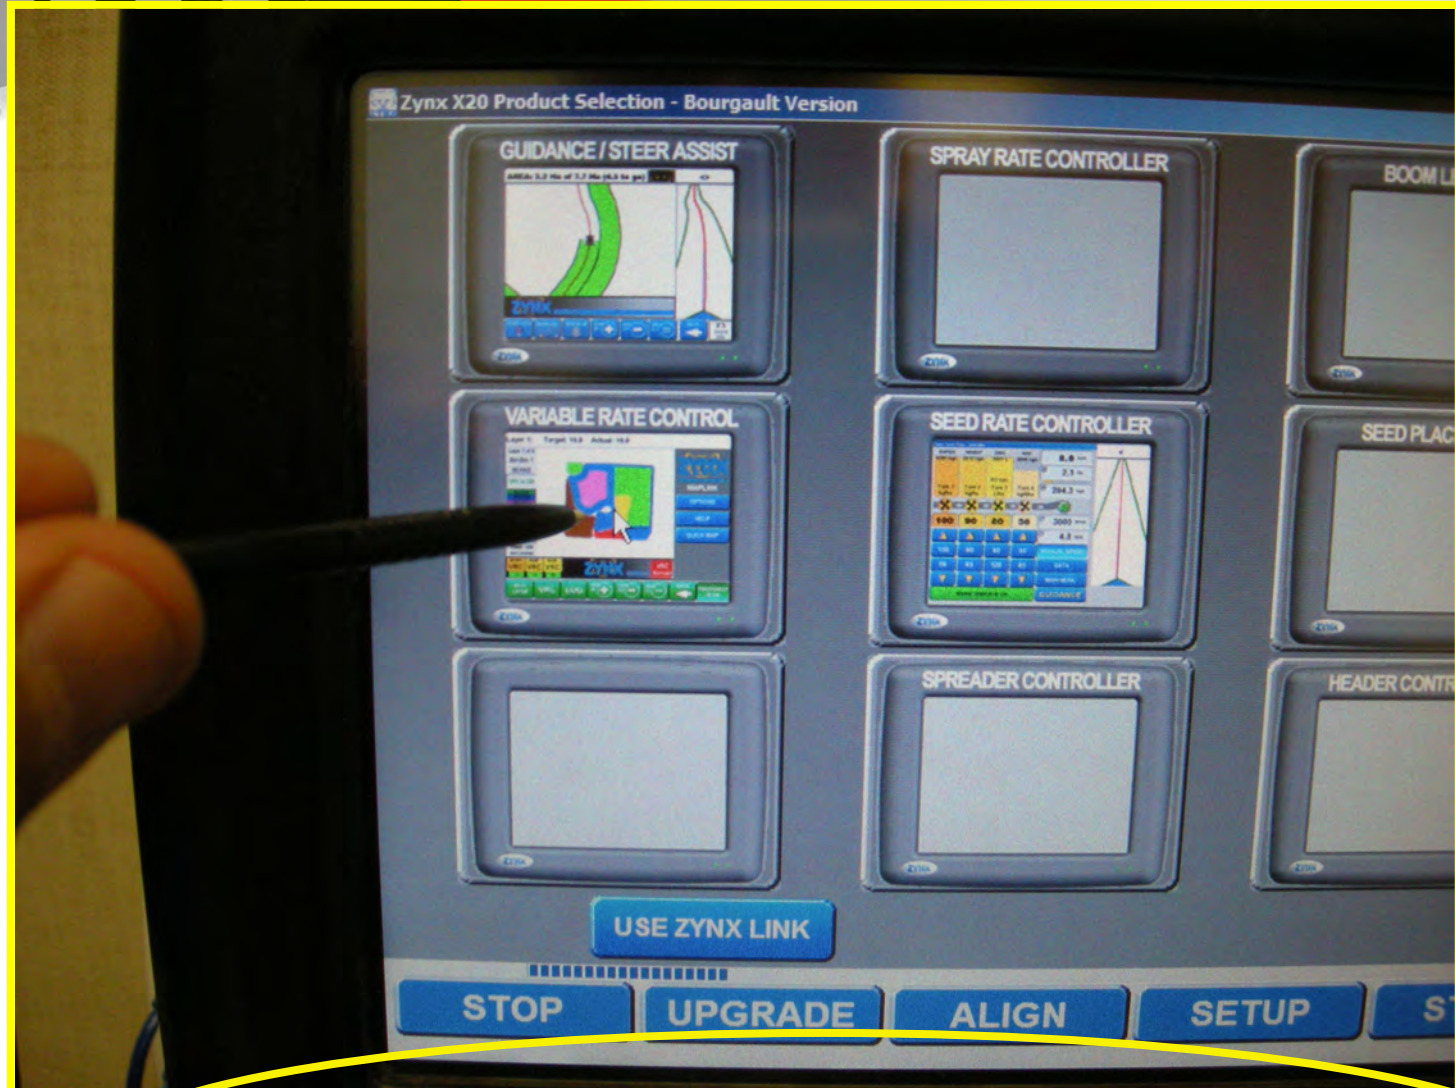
Zynx X20 Product Selection - Bourgault Version

GUIDANCE / STEER ASSIST

ZYNX

SPRAY RATE CONTROLLER

ZYNX

BOOM L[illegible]

ZYNX

VARIABLE RATE CONTROL

ZYNX

ZYNX

SEED RATE CONTROLLER

ZYNX

SEED PLAC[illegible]

ZYNX

ZYNX

SPREADER CONTROLLER

ZYNX

HEADER CONTR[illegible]

ZYNX

USE ZYNX LINK

STOP

UPGRADE

ALIGN

SETUP

S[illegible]